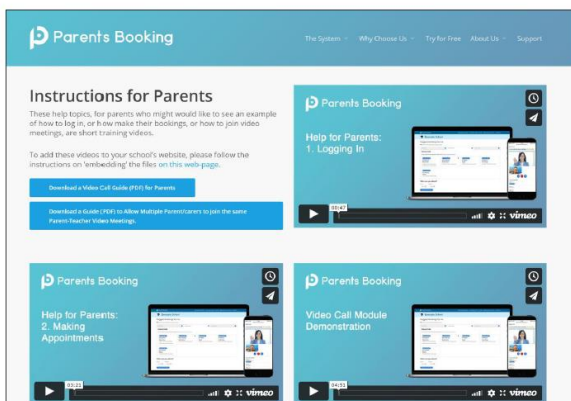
Parents Booking

The System Why Choose Us Try for Free About Us Support

Instructions for Parents

These help topics, for parents who might would like to see an example of how to log in, or how make their bookings, or how to join video meetings, are short training videos.

To add these videos to your school's website, please follow the instructions on 'embedding' the files on this web-page.

Download a Video Call Guide (PDF) for Parents

Download a Guide (PDF) to Allow Multiple Parent/carers to join the same Parent-Teacher Video Meetings.

Parents Booking

Help for Parents:
1. Logging In

03:47

vimeo

Parents Booking

Help for Parents:
2. Making Appointments

03:21

vimeo

Parents Booking

Video Call Module Demonstration

04:51

vimeo